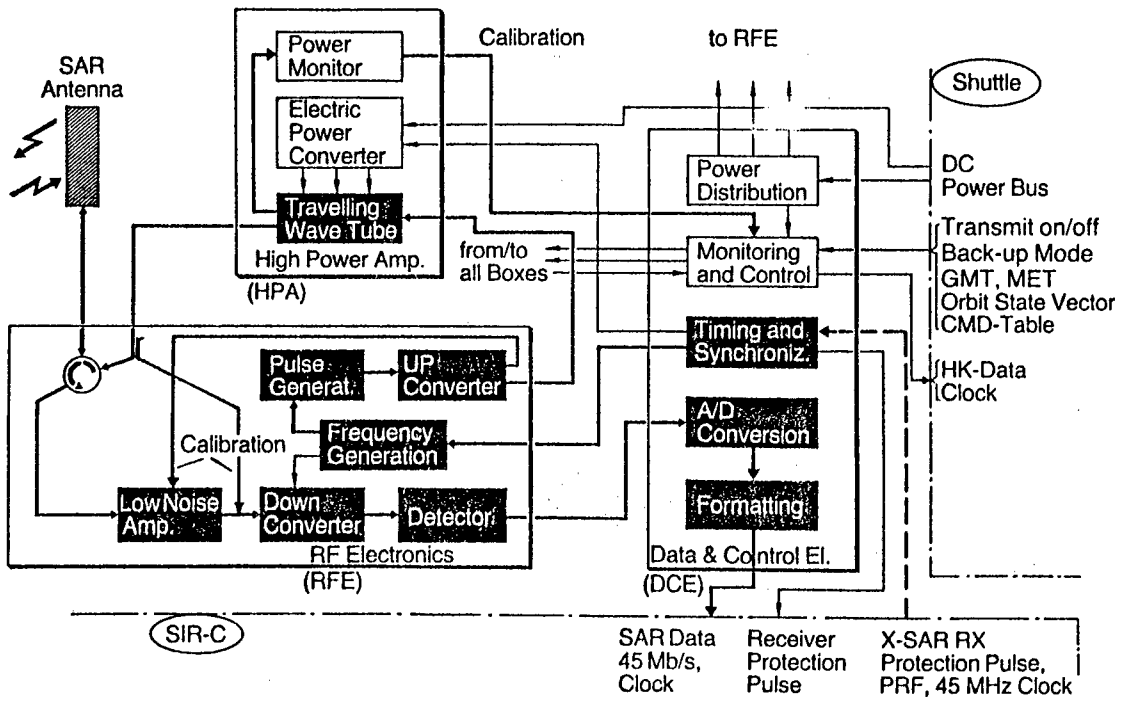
SAR Antenna

Power Monitor

Electric Power Converter

Travelling Wave Tube

High Power Amp.

(HPA)

Calibration

to RFE

Shuttle

Power Distribution

DC Power Bus

from/to all Boxes

Monitoring and Control

Transmit on/off
Back-up Mode
GMT, MET
Orbit State Vector
CMD-Table

Timing and Synchroniz.

HK-Data
Clock

Pulse Generat.

UP Converter

Frequency Generation

Calibration

A/D Conversion

Low Noise Amp.

Down Converter

Detector

Formatting

RF Electronics

(RFE)

Data & Control El.

(DCE)

SIR-C

SAR Data 45 Mb/s, Clock

Receiver Protection Pulse

X-SAR RX Protection Pulse, PRF, 45 MHz Clock